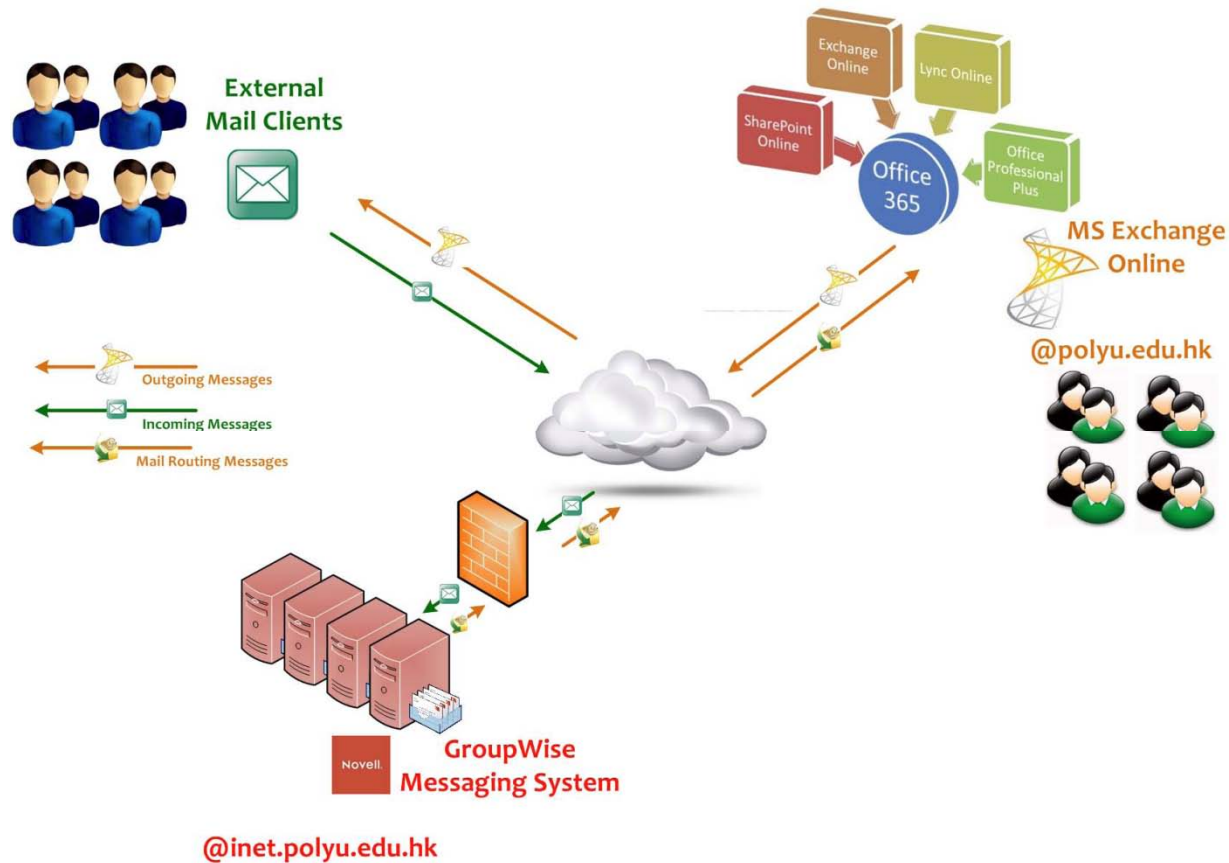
External Mail Clients

Exchange Online

Lync Online

SharePoint Online

Office 365

Office Professional Plus

MS Exchange Online

@polyu.edu.hk

Outgoing Messages

Incoming Messages

Mail Routing Messages

Novell.

GroupWise Messaging System

@inet.polyu.edu.hk